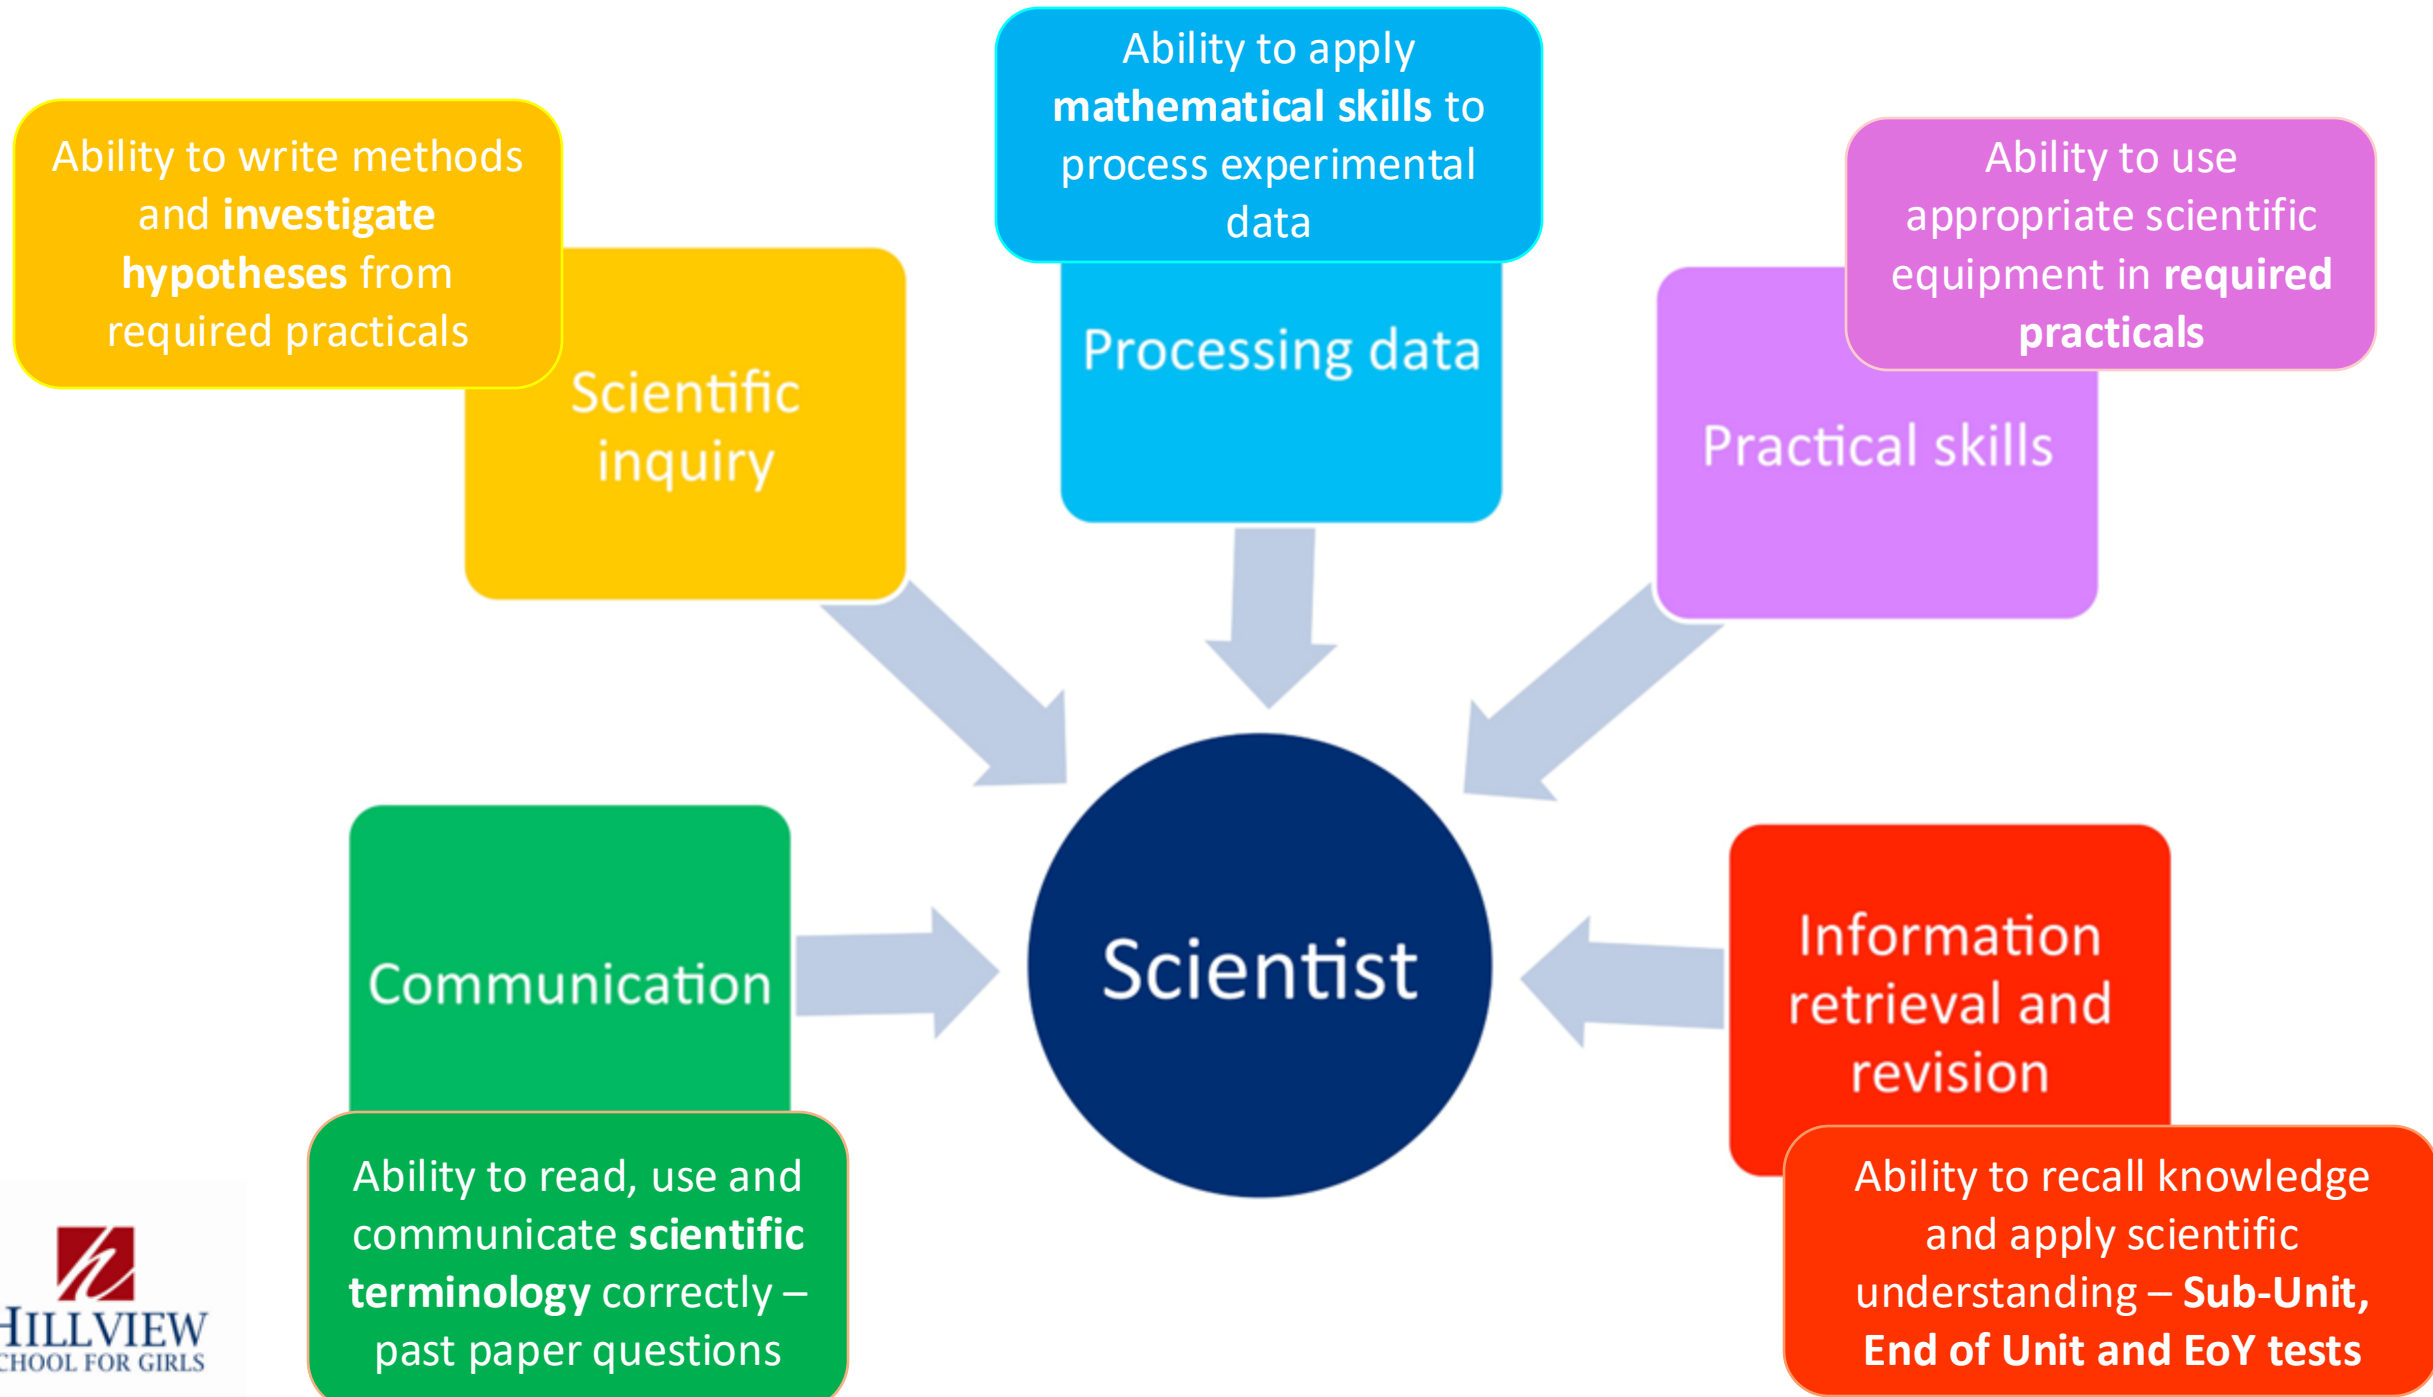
Ability to apply **mathematical skills** to process experimental data

Ability to write methods and **investigate hypotheses** from required practicals

Ability to use appropriate scientific equipment in **required practicals**

Scientific inquiry

Processing data

Practical skills

Scientist

Communication

Information retrieval and revision

Ability to read, use and communicate **scientific terminology** correctly – past paper questions

Ability to recall knowledge and apply scientific understanding – **Sub-Unit, End of Unit and EoY tests**

HILLVIEW
CHOOL FOR GIRLS